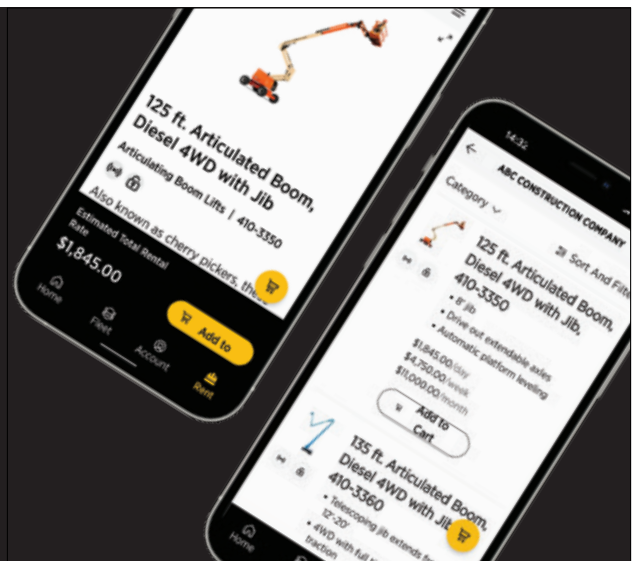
125 ft. Articulated Boom, Diesel 4WD with Jib

Articulating Boom Lifts | 410-3350

Also known as cherry pickers, the

Estimated Total Rental Rate

$1,845.00

Add to

Home

Fleet

Account

Rent

14:32

ABC CONSTRUCTION COMPANY

Category

Sort And Filt

125 ft. Articulated Boom, Diesel 4WD with Jib, 410-3350

• 8' jib
• Drive out extendable axles
• Automatic platform leveling

$1,845.00/day
$4,750.00/week
$11,000.00/month

Add to Cart

135 ft. Articulated Boom, Diesel 4WD with Jib, 410-3360

• Telescoping jib extends fr 12'-20'
• 4WD with full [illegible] traction

Home